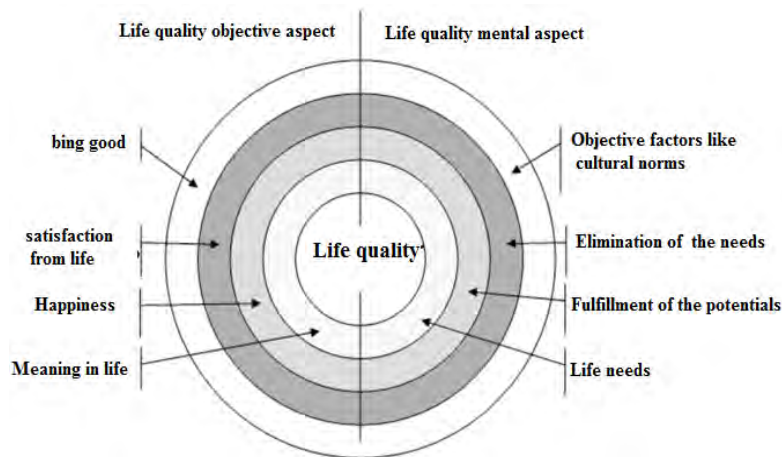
Life quality objective aspect

Life quality mental aspect

bing good

satisfaction from life

Happiness

Meaning in life

Life quality

Objective factors like cultural norms

Elimination of the needs

Fulfillment of the potentials

Life needs